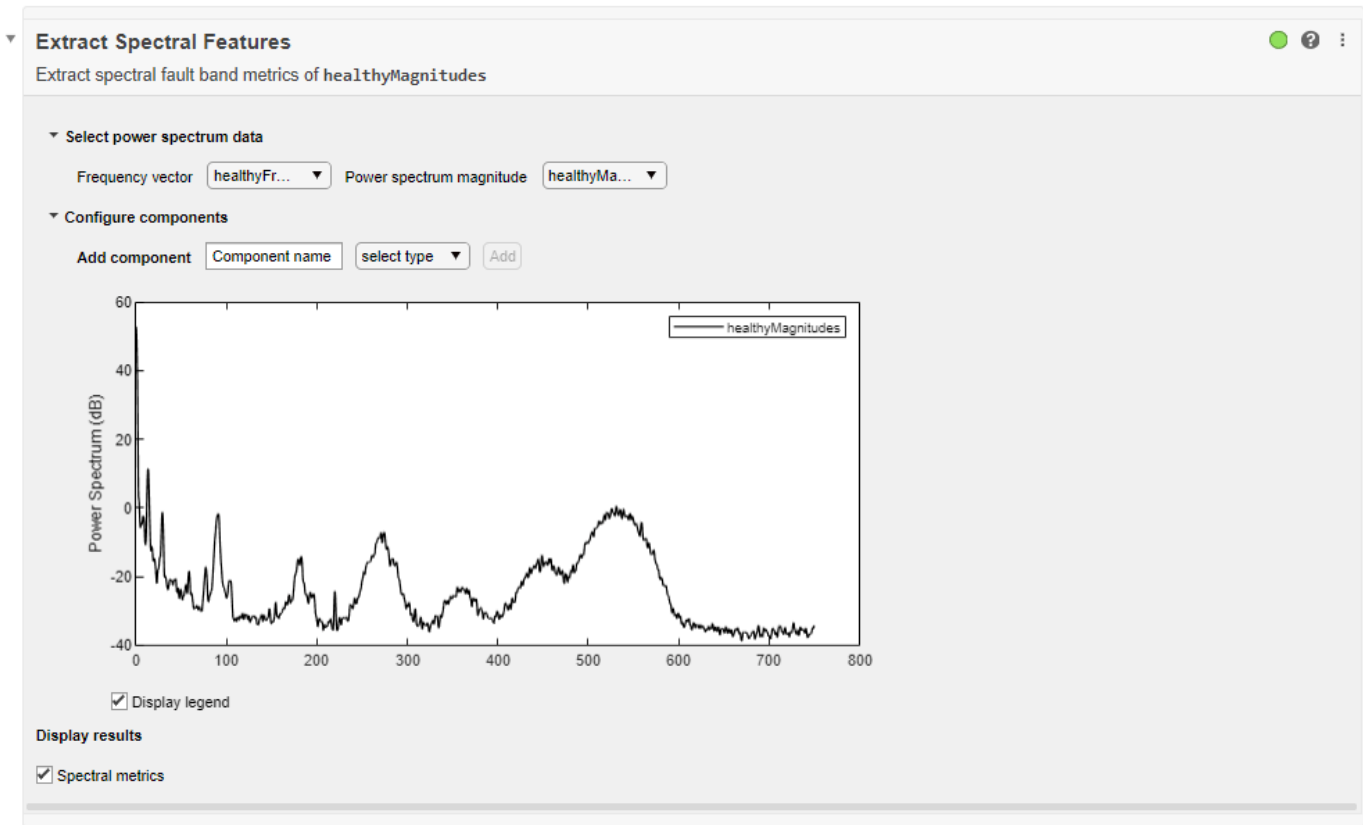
Extract Spectral Features
Extract spectral fault band metrics of healthyMagnitudes

Select power spectrum data

Frequency vector healthyFr... Power spectrum magnitude healthyMa...

Configure components

Add component Component name select type Add

healthyMagnitudes

60
40
20
0
-20
-40

Power Spectrum (dB)

0 100 200 300 400 500 600 700 800

Display legend

Display results

Spectral metrics